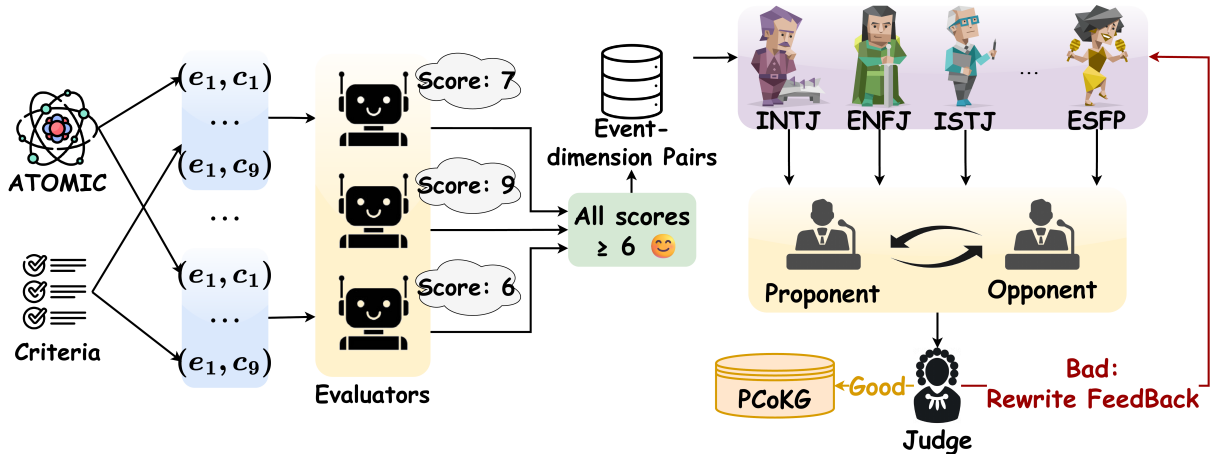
ATOMIC

Criteria

$(e_1, c_1)$
...
$(e_1, c_9)$
...
$(e_1, c_1)$
...
$(e_1, c_9)$

Score: 7
Score: 9
Score: 6

Evaluators

All scores ≥ 6 😊

Event-dimension Pairs

INTJ ENFJ ISTJ ... ESFP

Proponent
Opponent

Judge

PCoKG
Good

Bad: Rewrite FeedBack